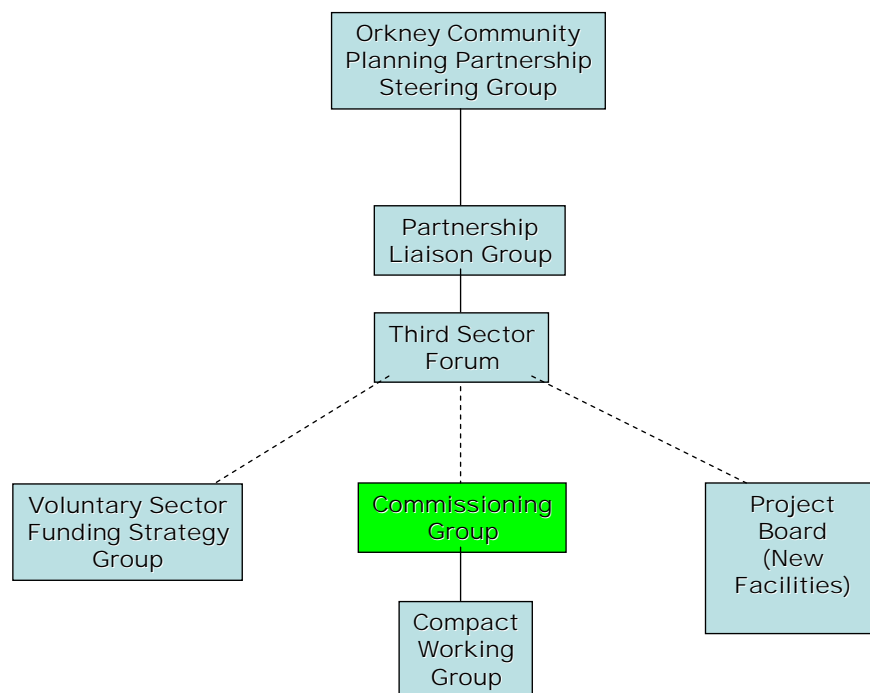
Orkney Community Planning Partnership Steering Group

Partnership Liaison Group

Third Sector Forum

Voluntary Sector Funding Strategy Group

Commissioning Group

Project Board (New Facilities)

Compact Working Group